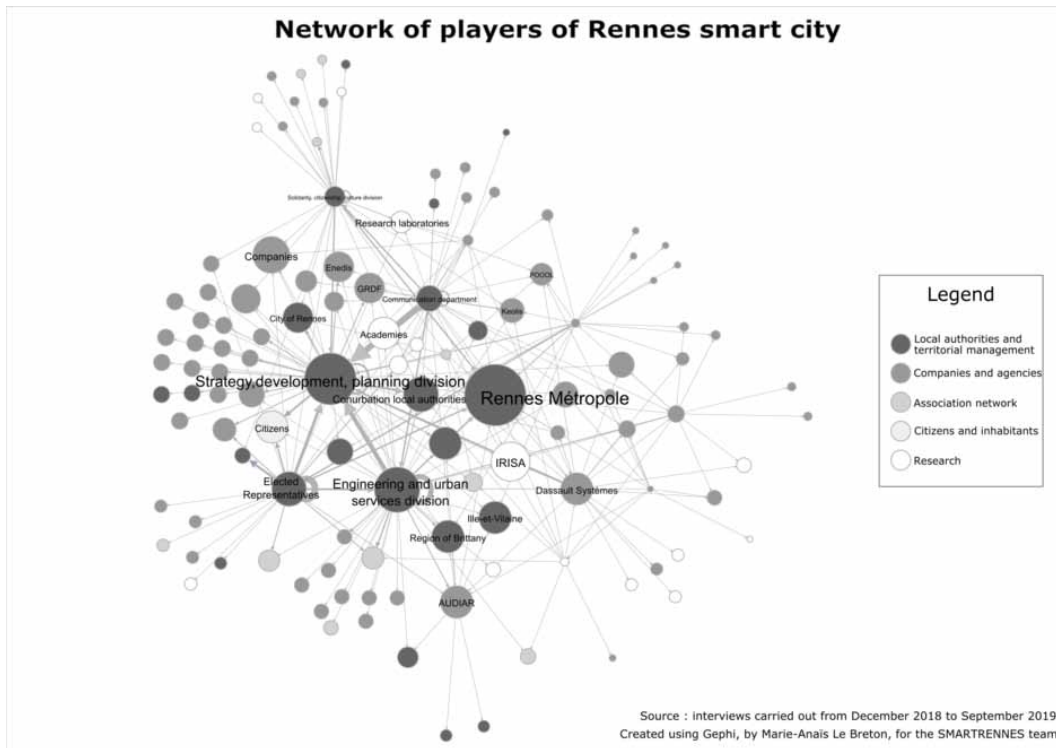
Network of players of Rennes smart city

Solidarity, citizenship, culture division

Research laboratories

Companies

Enedis

GRDF

Communication department

POOOL

Keolis

City of Rennes

Academies

Strategy,development, planning division

Conurbation local authorities

Rennes Métropole

Citizens

IRISA

Elected Representatives

Engineering and urban services division

Dassault Systèmes

Ille-et-Vilaine

Region of Brittany

AUDIAR

Legend

Local authorities and territorial management

Companies and agencies

Association network

Citizens and inhabitants

Research

Source : interviews carried out from December 2018 to September 2019
Created using Gephi, by Marie-Anaïs Le Breton, for the SMARTRENNES team